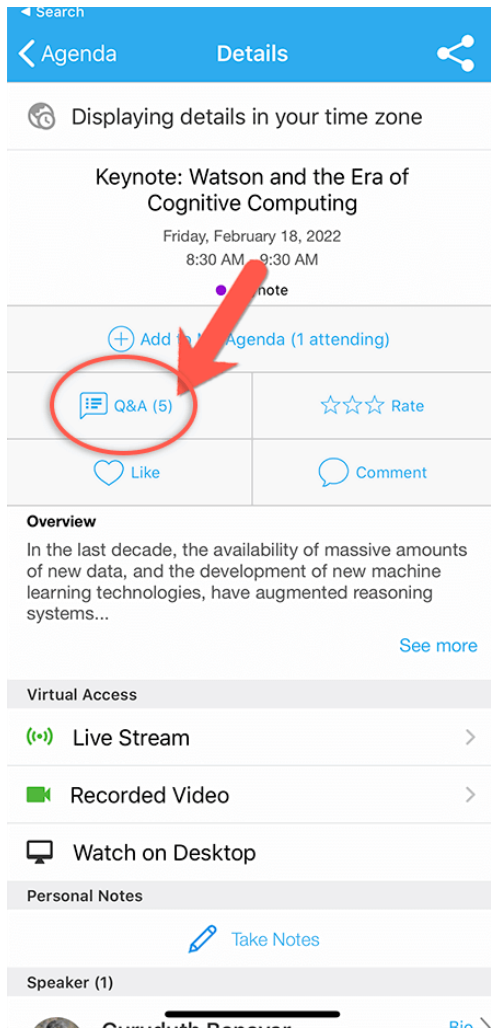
◂ Search
< Agenda Details

Displaying details in your time zone

Keynote: Watson and the Era of Cognitive Computing
Friday, February 18, 2022
8:30 AM - 9:30 AM
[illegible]ynote

Add to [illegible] Agenda (1 attending)

Q&A (5)

Rate

Like

Comment

Overview
In the last decade, the availability of massive amounts of new data, and the development of new machine learning technologies, have augmented reasoning systems...

See more

Virtual Access

Live Stream

Recorded Video

Watch on Desktop

Personal Notes

Take Notes

Speaker (1)

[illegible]

Bio